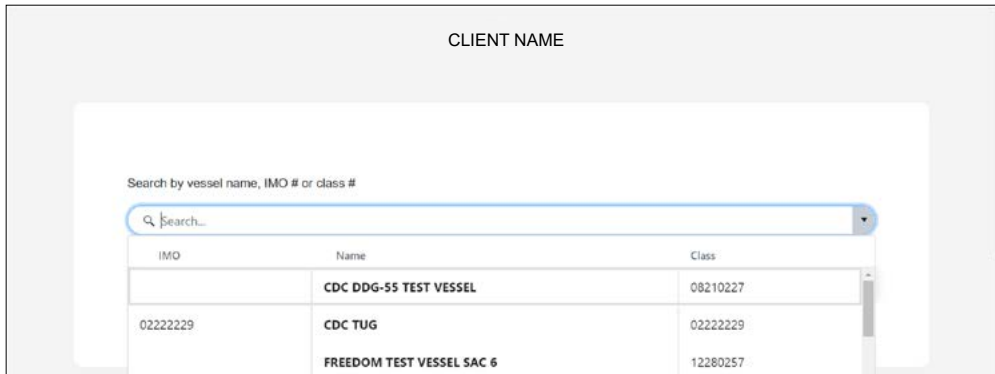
CLIENT NAME

Search by vessel name, IMO # or class #

Search...

| IMO | Name | Class |
|---|---|---|
| | CDC DDG-55 TEST VESSEL | 08210227 |
| 02222229 | CDC TUG | 02222229 |
| | FREEDOM TEST VESSEL SAC 6 | 12280257 |